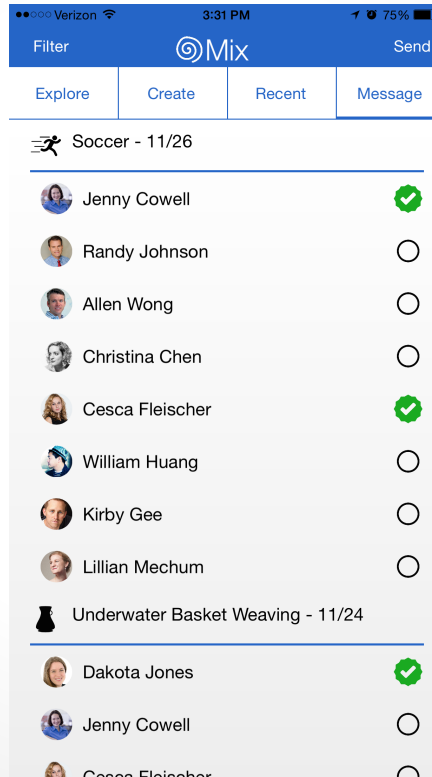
●●○○○ Verizon 3:31 PM 75%

Filter Mix Send

Explore Create Recent Message

Soccer - 11/26

Jenny Cowell

Randy Johnson

Allen Wong

Christina Chen

Cesca Fleischer

William Huang

Kirby Gee

Lillian Mechum

Underwater Basket Weaving - 11/24

Dakota Jones

Jenny Cowell

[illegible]